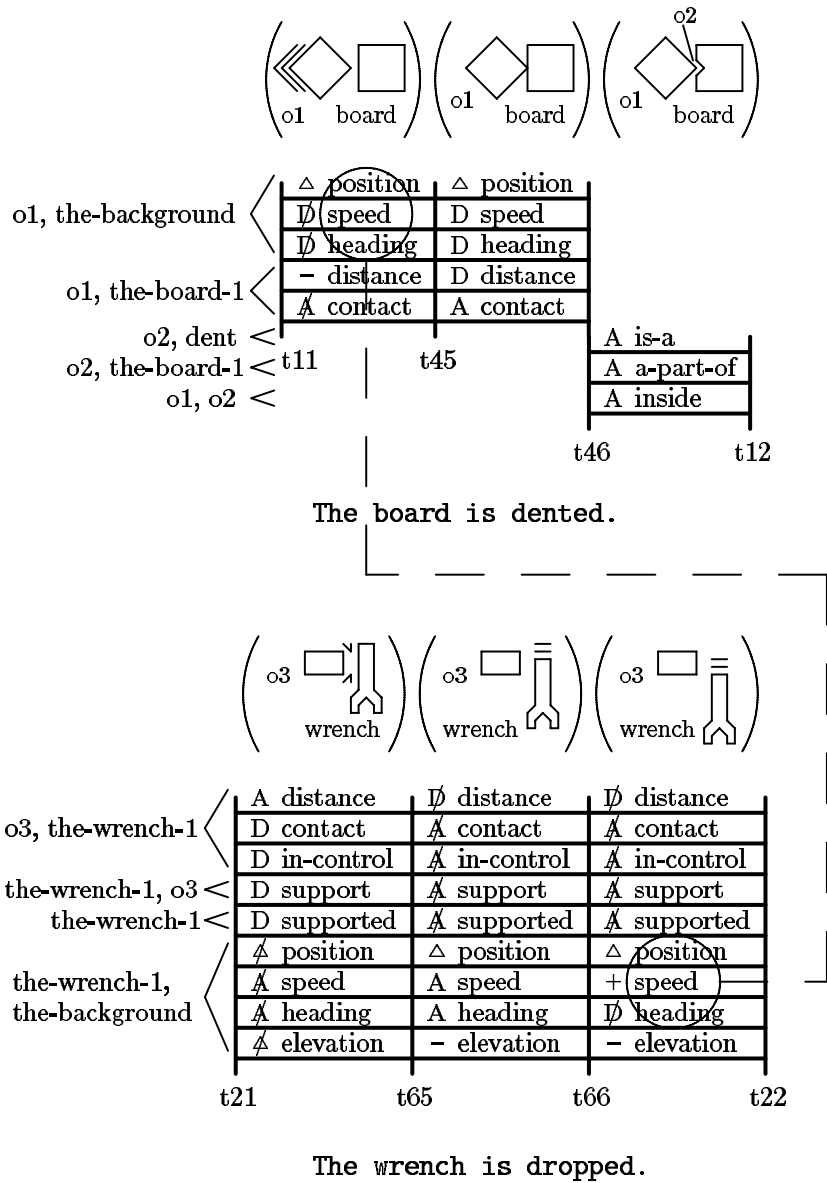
o2

o1 board o1 board o1 board

| | | | |
|---|---|---|---|
| o1, the-background | △ position | △ position | |
| | D̸ speed | D speed | |
| | D̸ heading | D heading | |
| o1, the-board-1 | − distance | D distance | |
| | A̸ contact | A contact | |
| o2, dent | | | A is-a |
| o2, the-board-1 | | | A a-part-of |
| o1, o2 | | | A inside |

t11 t45 t46 t12

The board is dented.

o3 wrench o3 wrench o3 wrench

| | | | |
|---|---|---|---|
| o3, the-wrench-1 | A distance | D̸ distance | D̸ distance |
| | D contact | A̸ contact | A̸ contact |
| | D in-control | A̸ in-control | A̸ in-control |
| the-wrench-1, o3 | D support | A̸ support | A̸ support |
| the-wrench-1 | D supported | A̸ supported | A̸ supported |
| the-wrench-1, the-background | △̸ position | △ position | △ position |
| | A̸ speed | A speed | + speed |
| | A̸ heading | A heading | D̸ heading |
| | △̸ elevation | − elevation | − elevation |

t21 t65 t66 t22

The wrench is dropped.